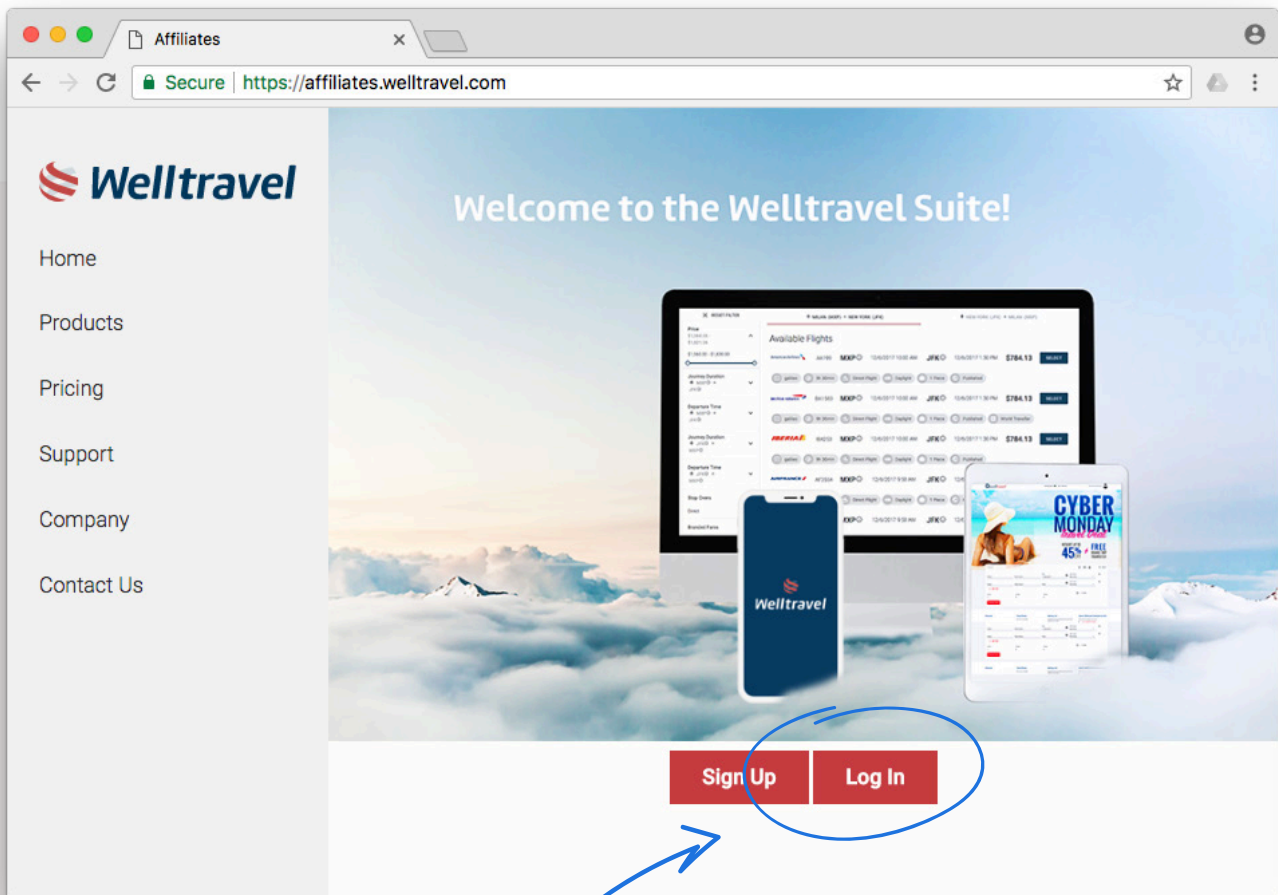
Affiliates

Secure https://affiliates.welltravel.com

Welltravel

Home

Products

Pricing

Support

Company

Contact Us

Welcome to the Welltravel Suite!

Available Flights

MXP JFK $784.13 SELECT

MXP JFK $784.13 SELECT

MXP JFK $784.13 SELECT

Welltravel

CYBER MONDAY

45%

FREE

Sign Up

Log In